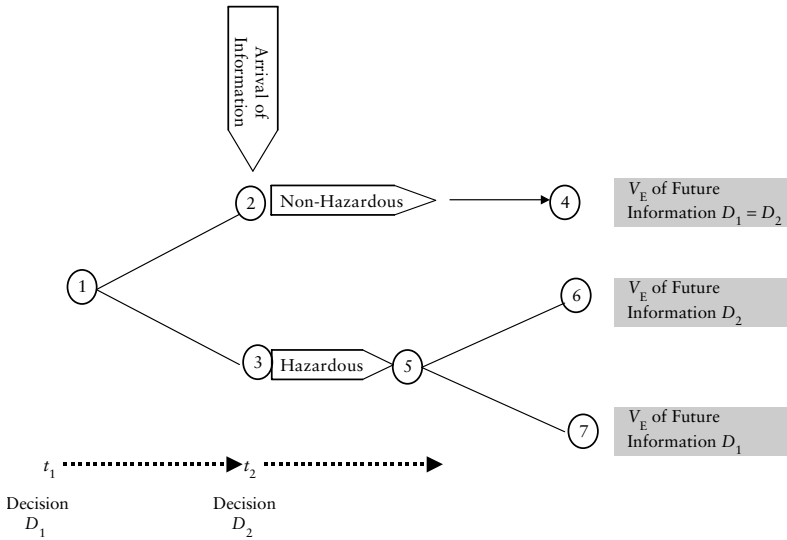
Arrival of Information

2

Non-Hazardous

4

$V_E$ of Future Information $D_1 = D_2$

1

6

$V_E$ of Future Information $D_2$

3

Hazardous

5

7

$V_E$ of Future Information $D_1$

$t_1$

$t_2$

Decision $D_1$

Decision $D_2$